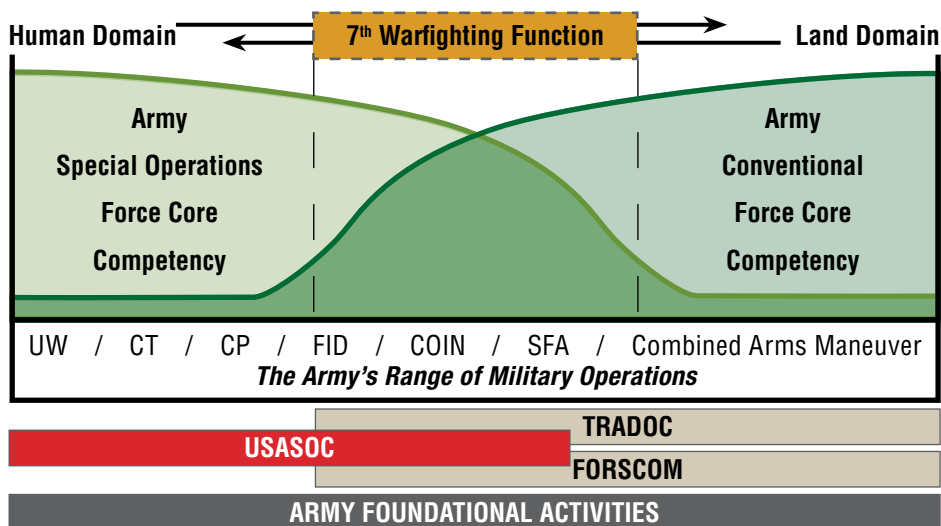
Human Domain

7$^{th}$ Warfighting Function

Land Domain

Army Special Operations Force Core Competency

Army Conventional Force Core Competency

UW / CT / CP / FID / COIN / SFA / Combined Arms Maneuver

The Army's Range of Military Operations

TRADOC

USASOC

FORSCOM

ARMY FOUNDATIONAL ACTIVITIES